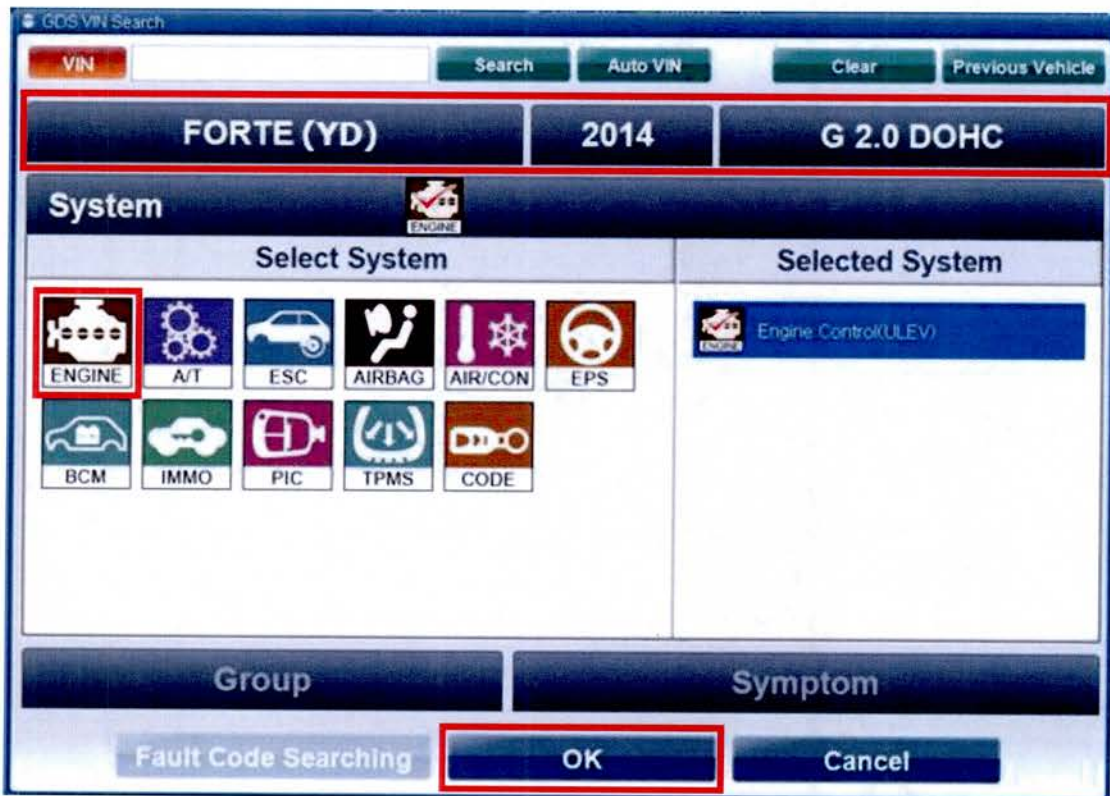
GDS VIN Search
VIN
Search
Auto VIN
Clear
Previous Vehicle
FORTE (YD)
2014
G 2.0 DOHC
System
ENGINE
Select System
Selected System
ENGINE
A/T
ESC
AIRBAG
AIR/CON
EPS
BCM
IMMO
PIC
TPMS
CODE
ENGINE
Engine Control(ULEV)
Group
Symptom
Fault Code Searching
OK
Cancel